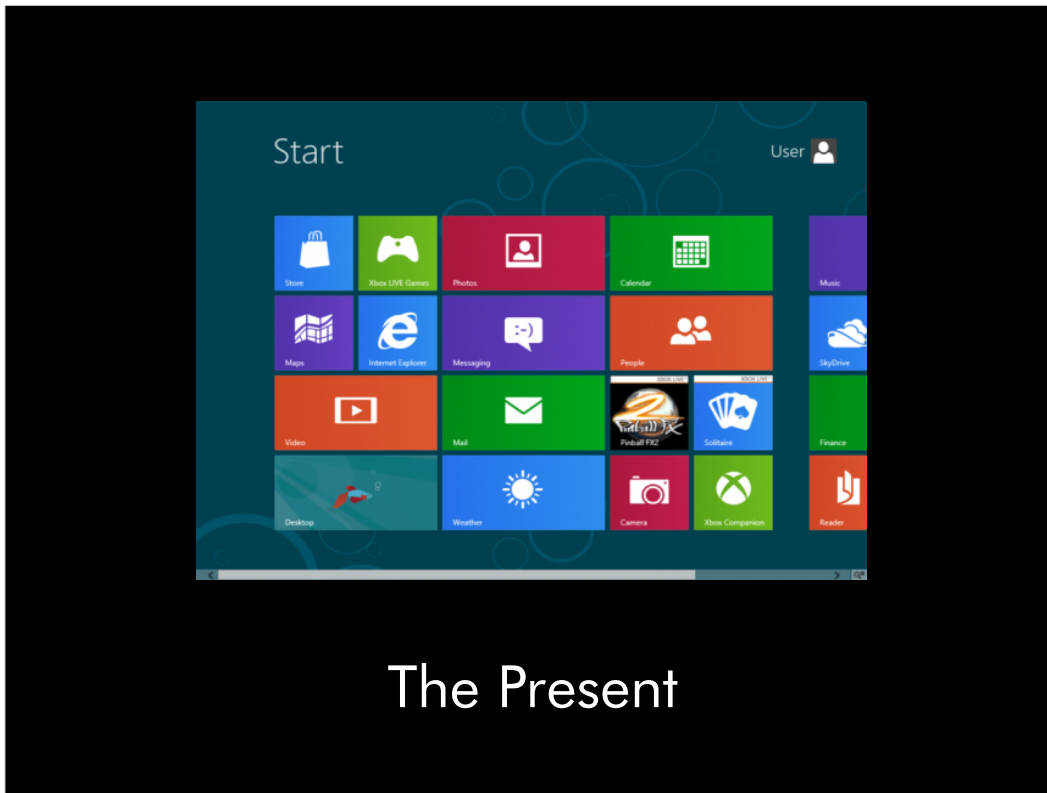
Start

User

Store
Xbox LIVE Games
Photos
Calendar
Music
Maps
Internet Explorer
Messaging
:-)
People
SkyDrive
Video
Mail
XBOX LIVE
Pinball FX2
XBOX LIVE
Solitaire
Finance
Desktop
Weather
Camera
Xbox Companion
Reader

The Present